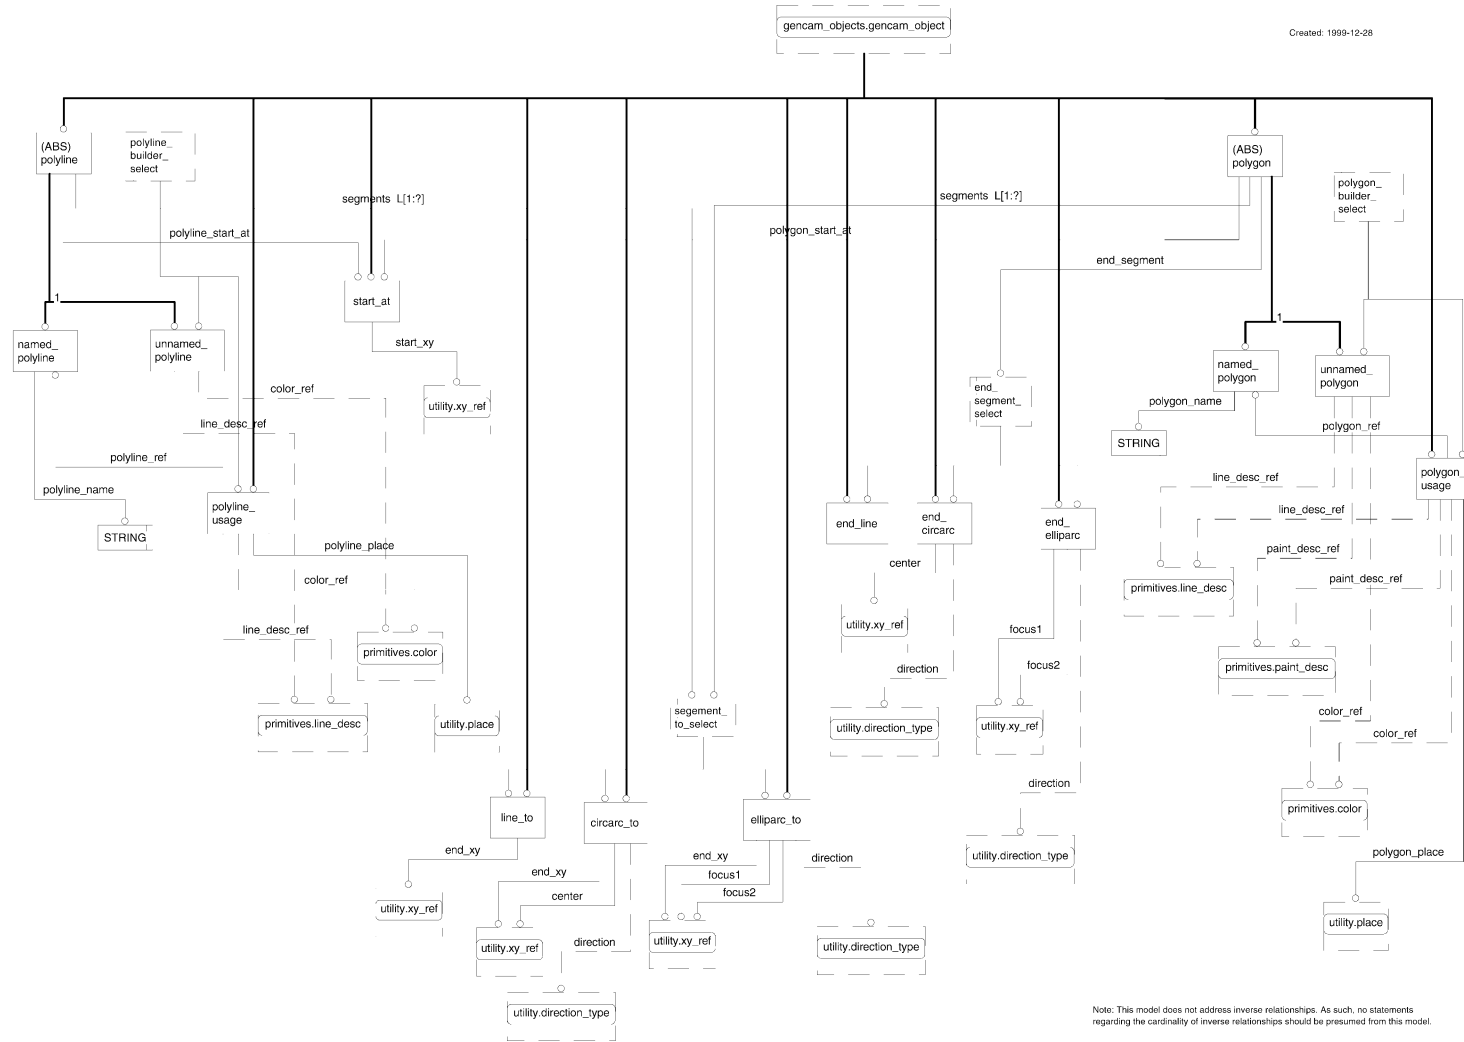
gencam_objects.gencam_object

Created: 1999-12-28

(ABS) polyline

polyline_ builder_ select

segments L[1:?]

polyline_start_at

start_at

start_xy

utility.xy_ref

1

named_ polyline

unnamed_ polyline

color_ref

line_desc_ref

polyline_ref

polyline_name

STRING

polyline_ usage

polyline_place

color_ref

line_desc_ref

primitives.color

primitives.line_desc

utility.place

line_to

end_xy

utility.xy_ref

circarc_to

end_xy

center

utility.xy_ref

direction

utility.direction_type

polygon_start_at

segement_ to_select

elliparc_to

end_xy

focus1

focus2

direction

utility.xy_ref

utility.direction_type

end_line

end_ circarc

center

utility.xy_ref

direction

utility.direction_type

segments L[1:?]

end_segment

end_ segment_ select

end_ elliparc

focus1

focus2

utility.xy_ref

direction

utility.direction_type

(ABS) polygon

polygon_ builder_ select

1

named_ polygon

unnamed_ polygon

polygon_name

STRING

polygon_ref

polygon_ usage

line_desc_ref

line_desc_ref

primitives.line_desc

paint_desc_ref

paint_desc_ref

primitives.paint_desc

color_ref

color_ref

primitives.color

polygon_place

utility.place

Note: This model does not address inverse relationships. As such, no statements regarding the cardinality of inverse relationships should be presumed from this model.